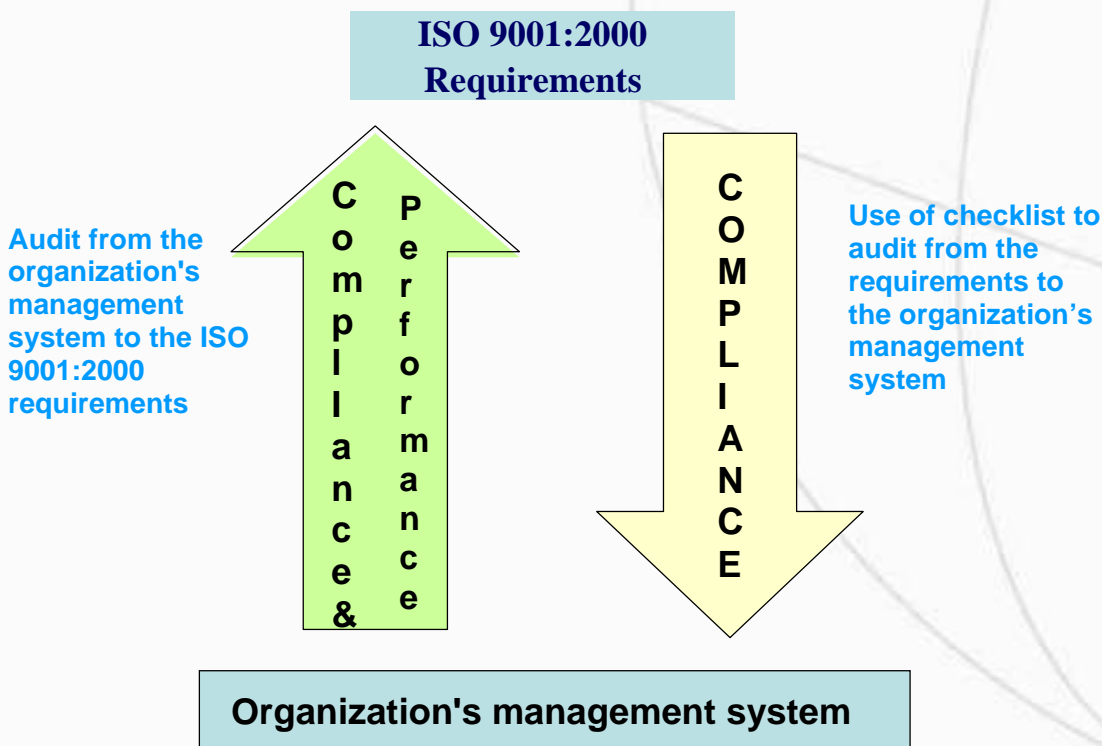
ISO 9001:2000 Requirements

Audit from the organization's management system to the ISO 9001:2000 requirements

Compliance & Performance

COMPLIANCE

Use of checklist to audit from the requirements to the organization's management system

Organization's management system